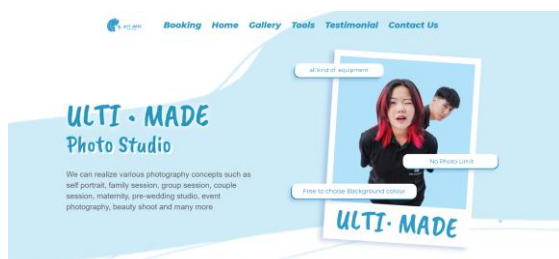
ULTI MADE

Booking Home Gallery Tools Testimonial Contact Us

all kind of equipment

ULTI • MADE
Photo Studio

We can realize various photography concepts such as self portrait, family session, group session, couple session, maternity, pre-wedding studio, event photography, beauty shoot and many more

No Photo Limit

Free to chose Background colour

ULTI• MADE